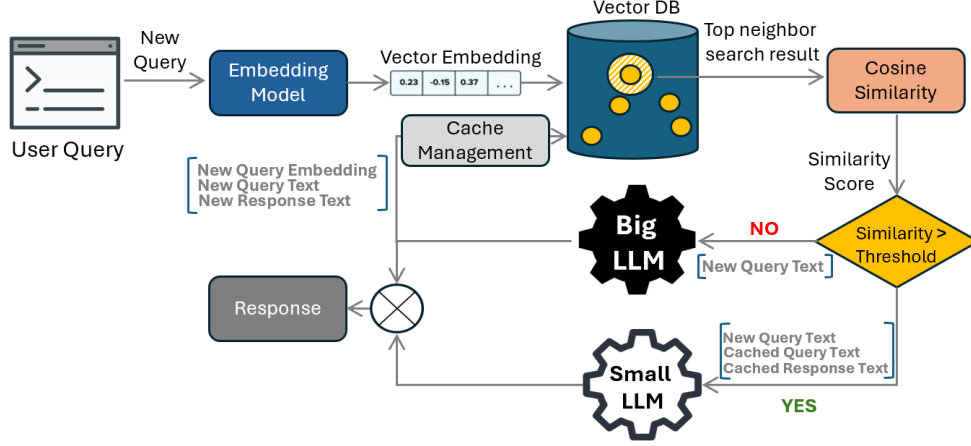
User Query

New Query

Embedding Model

Vector Embedding

0.23 | -0.15 | 0.37 | ...

Vector DB

Top neighbor search result

Cosine Similarity

Cache Management

New Query Embedding
New Query Text
New Response Text

Similarity Score

Big LLM

NO

Similarity > Threshold

New Query Text

Response

New Query Text
Cached Query Text
Cached Response Text

Small LLM

YES